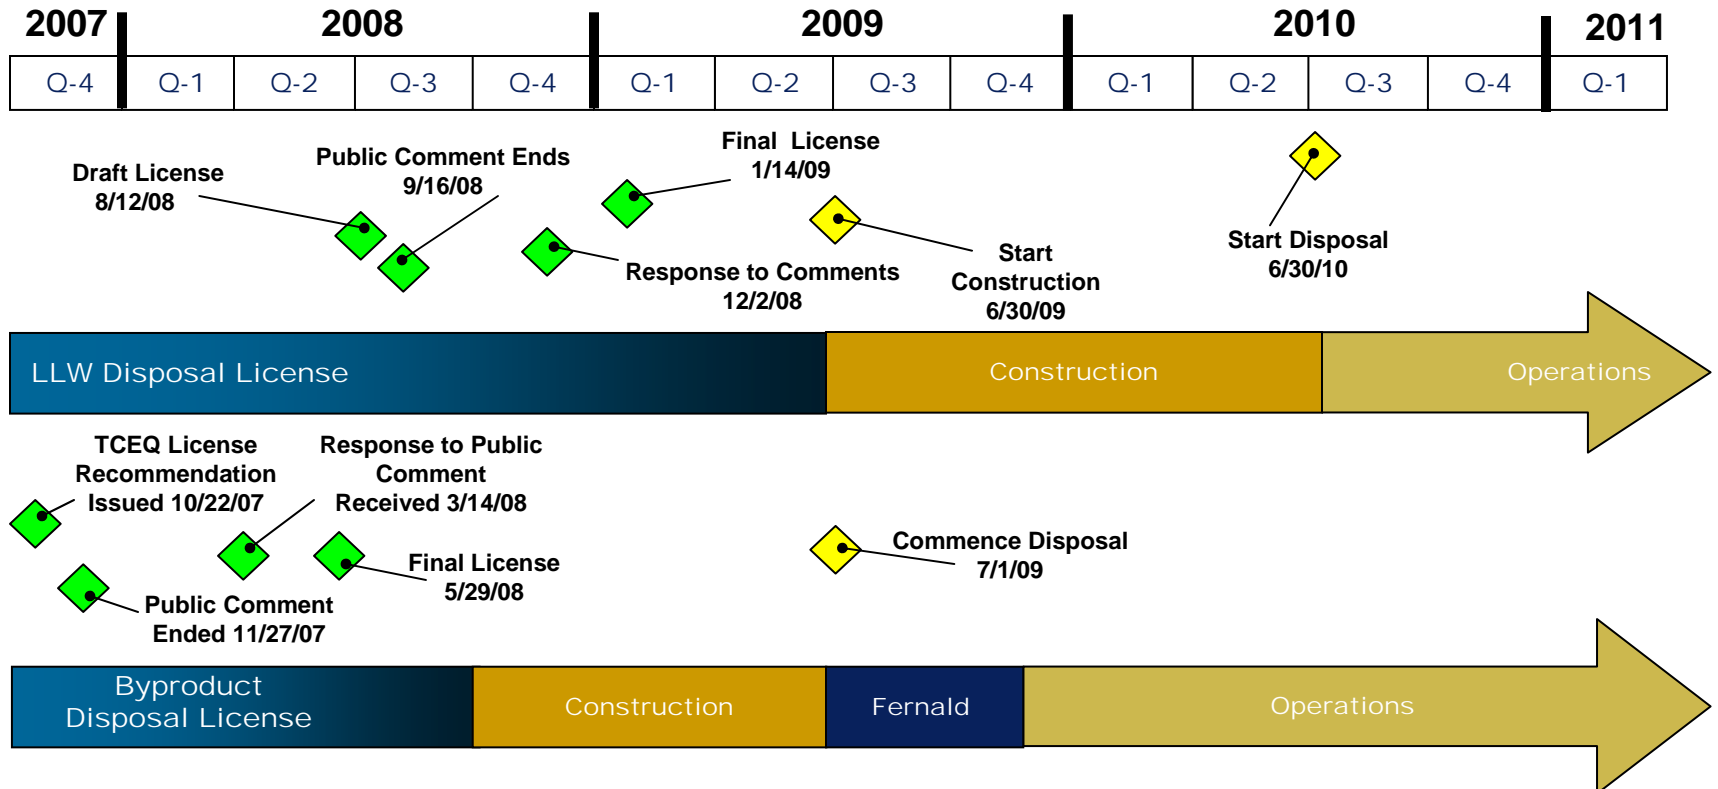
2007 2008 2009 2010 2011

| Q-4 | Q-1 | Q-2 | Q-3 | Q-4 | Q-1 | Q-2 | Q-3 | Q-4 | Q-1 | Q-2 | Q-3 | Q-4 | Q-1 |
|---|---|---|---|---|---|---|---|---|---|---|---|---|---|

Draft License 8/12/08

Public Comment Ends 9/16/08

Final License 1/14/09

Response to Comments 12/2/08

Start Construction 6/30/09

Start Disposal 6/30/10

LLW Disposal License

Construction

Operations

TCEQ License Recommendation Issued 10/22/07

Response to Public Comment Received 3/14/08

Final License 5/29/08

Public Comment Ended 11/27/07

Commence Disposal 7/1/09

Byproduct Disposal License

Construction

Fernald

Operations